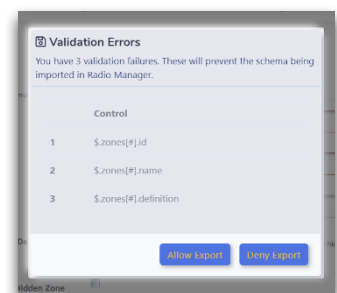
Validation Errors

You have 3 validation failures. These will prevent the schema being imported in Radio Manager.

| | Control |
|---|---|
| 1 | $.zones[#].id |
| 2 | $.zones[#].name |
| 3 | $.zones[#].definition |

Allow Export Deny Export

idden Zone